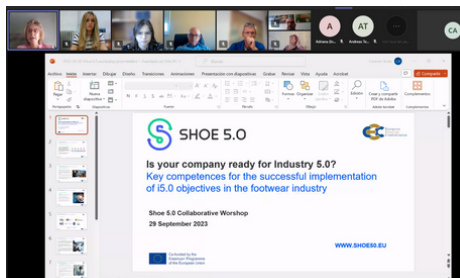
A
AT
CA
Adriana Ro...
Andreas Sc...

Archivo Inicio Insertar Dibujar Diseño Transiciones Animaciones Presentación con diapositivas Grabar Revisar Vista Ayuda Acrobat
Compartir

SHOE 5.0

Is your company ready for Industry 5.0?
Key competences for the successful implementation of i5.0 objectives in the footwear industry

Shoe 5.0 Collaborative Worshop
29 September 2023

WWW.SHOE50.EU

Co-funded by the Erasmus+ Programme of the European Union